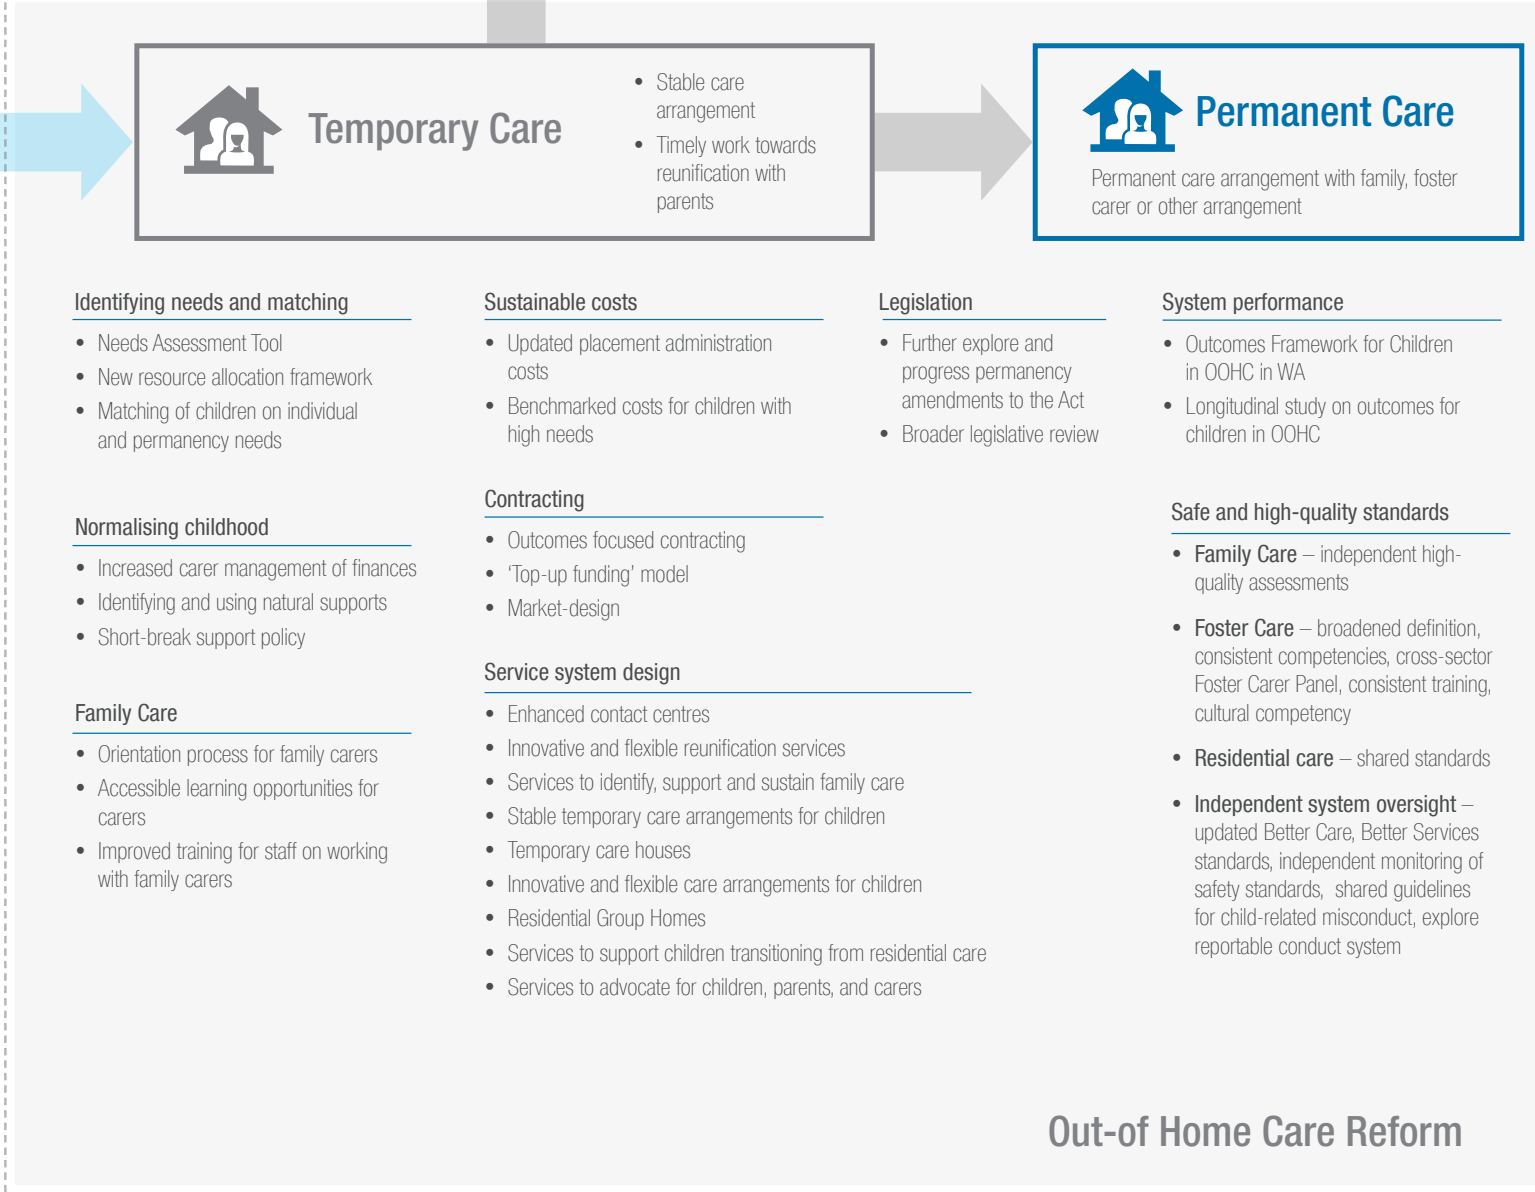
Temporary Care

- Stable care arrangement
- Timely work towards reunification with parents

Permanent Care

Permanent care arrangement with family, foster carer or other arrangement

Identifying needs and matching

- Needs Assessment Tool
- New resource allocation framework
- Matching of children on individual and permanency needs

Normalising childhood

- Increased carer management of finances
- Identifying and using natural supports
- Short-break support policy

Family Care

- Orientation process for family carers
- Accessible learning opportunities for carers
- Improved training for staff on working with family carers

Sustainable costs

- Updated placement administration costs
- Benchmarked costs for children with high needs

Contracting

- Outcomes focused contracting
- 'Top-up funding' model
- Market-design

Service system design

- Enhanced contact centres
- Innovative and flexible reunification services
- Services to identify, support and sustain family care
- Stable temporary care arrangements for children
- Temporary care houses
- Innovative and flexible care arrangements for children
- Residential Group Homes
- Services to support children transitioning from residential care
- Services to advocate for children, parents, and carers

Legislation

- Further explore and progress permanency amendments to the Act
- Broader legislative review

System performance

- Outcomes Framework for Children in OOHC in WA
- Longitudinal study on outcomes for children in OOHC

Safe and high-quality standards

- Family Care – independent high-quality assessments
- Foster Care – broadened definition, consistent competencies, cross-sector Foster Carer Panel, consistent training, cultural competency
- Residential care – shared standards
- Independent system oversight – updated Better Care, Better Services standards, independent monitoring of safety standards, shared guidelines for child-related misconduct, explore reportable conduct system

Out-of Home Care Reform